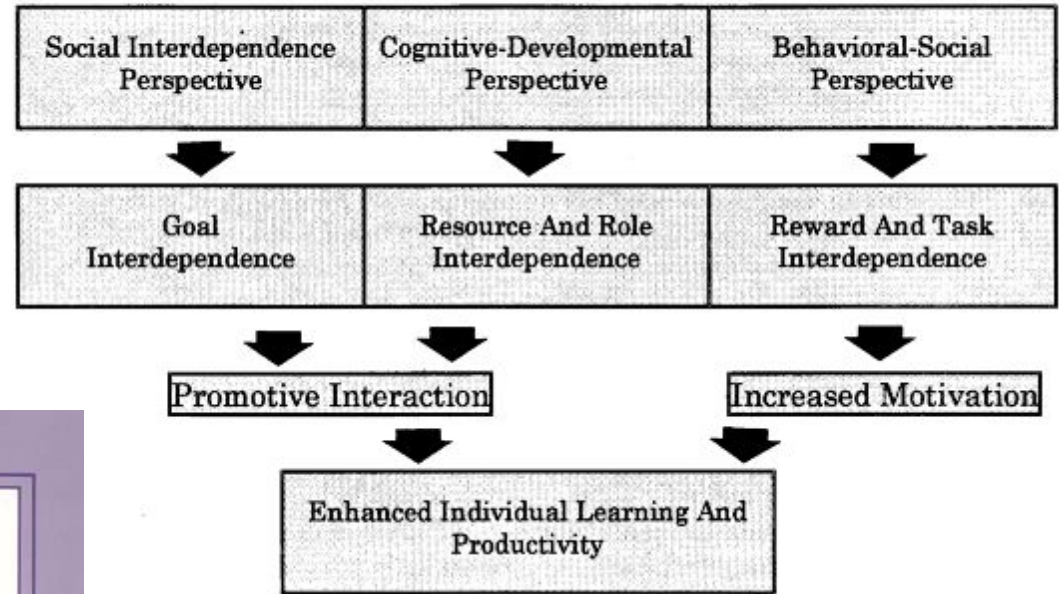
Social Interdependence Perspective

Cognitive-Developmental Perspective

Behavioral-Social Perspective

Goal Interdependence

Resource And Role Interdependence

Reward And Task Interdependence

Promotive Interaction

Increased Motivation

Enhanced Individual Learning And Productivity